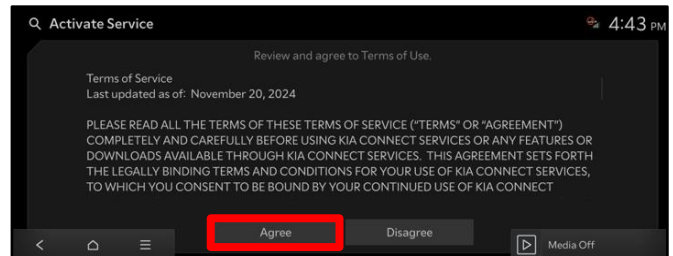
Activate Service

4:43 PM

Review and agree to Terms of Use.

Terms of Service
Last updated as of: November 20, 2024

PLEASE READ ALL THE TERMS OF THESE TERMS OF SERVICE ("TERMS" OR "AGREEMENT") COMPLETELY AND CAREFULLY BEFORE USING KIA CONNECT SERVICES OR ANY FEATURES OR DOWNLOADS AVAILABLE THROUGH KIA CONNECT SERVICES. THIS AGREEMENT SETS FORTH THE LEGALLY BINDING TERMS AND CONDITIONS FOR YOUR USE OF KIA CONNECT SERVICES, TO WHICH YOU CONSENT TO BE BOUND BY YOUR CONTINUED USE OF KIA CONNECT

Agree

Disagree

Media Off